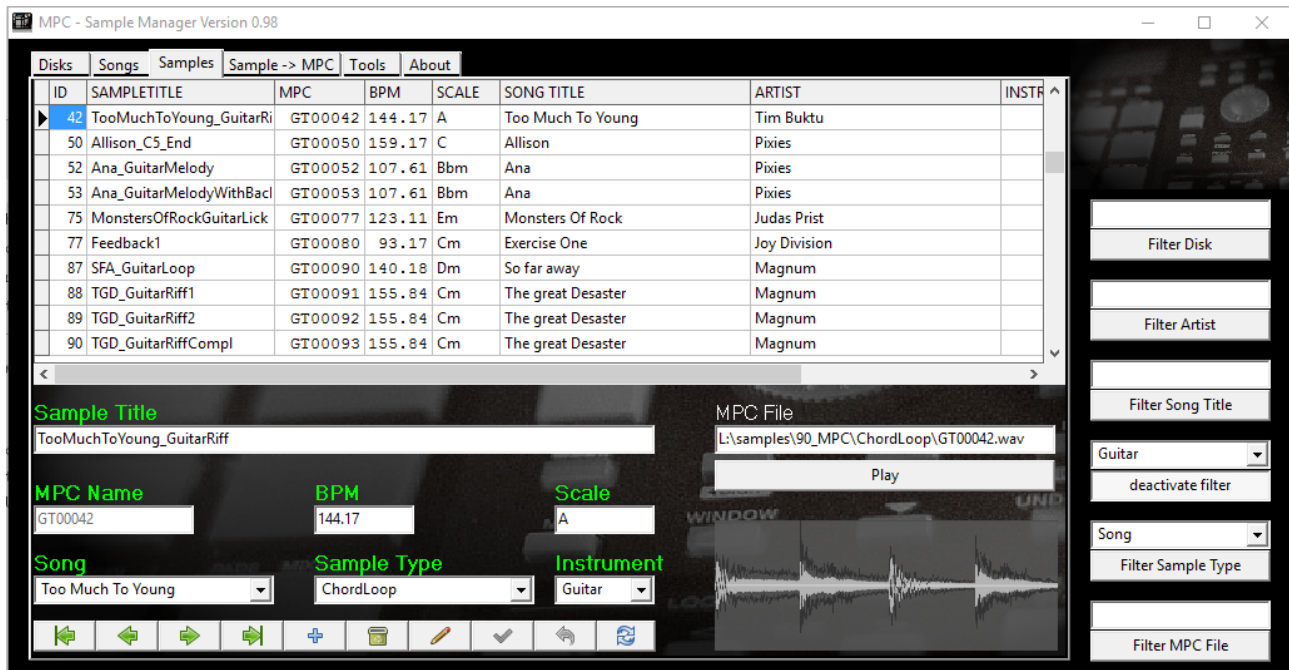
MPC - Sample Manager Version 0.98

Disks | Songs | Samples | Sample -> MPC | Tools | About

| ID | SAMPLETITLE | MPC | BPM | SCALE | SONG TITLE | ARTIST | INSTR |
|---|---|---|---|---|---|---|---|
| 42 | TooMuchToYoung_GuitarRi | GT00042 | 144.17 | A | Too Much To Young | Tim Buktu | |
| 50 | Allison_C5_End | GT00050 | 159.17 | C | Allison | Pixies | |
| 52 | Ana_GuitarMelody | GT00052 | 107.61 | Bbm | Ana | Pixies | |
| 53 | Ana_GuitarMelodyWithBacl | GT00053 | 107.61 | Bbm | Ana | Pixies | |
| 75 | MonstersOfRockGuitarLick | GT00077 | 123.11 | Em | Monsters Of Rock | Judas Prist | |
| 77 | Feedback1 | GT00080 | 93.17 | Cm | Exercise One | Joy Division | |
| 87 | SFA_GuitarLoop | GT00090 | 140.18 | Dm | So far away | Magnum | |
| 88 | TGD_GuitarRiff1 | GT00091 | 155.84 | Cm | The great Desaster | Magnum | |
| 89 | TGD_GuitarRiff2 | GT00092 | 155.84 | Cm | The great Desaster | Magnum | |
| 90 | TGD_GuitarRiffCompl | GT00093 | 155.84 | Cm | The great Desaster | Magnum | |

Filter Disk

Filter Artist

Filter Song Title

Sample Title
TooMuchToYoung_GuitarRiff

MPC File
L:\samples\90_MPC\ChordLoop\GT00042.wav

Play

Guitar
deactivate filter

MPC Name
GT00042

BPM
144.17

Scale
A

Song
Too Much To Young

Sample Type
ChordLoop

Instrument
Guitar

Song
Filter Sample Type

Filter MPC File